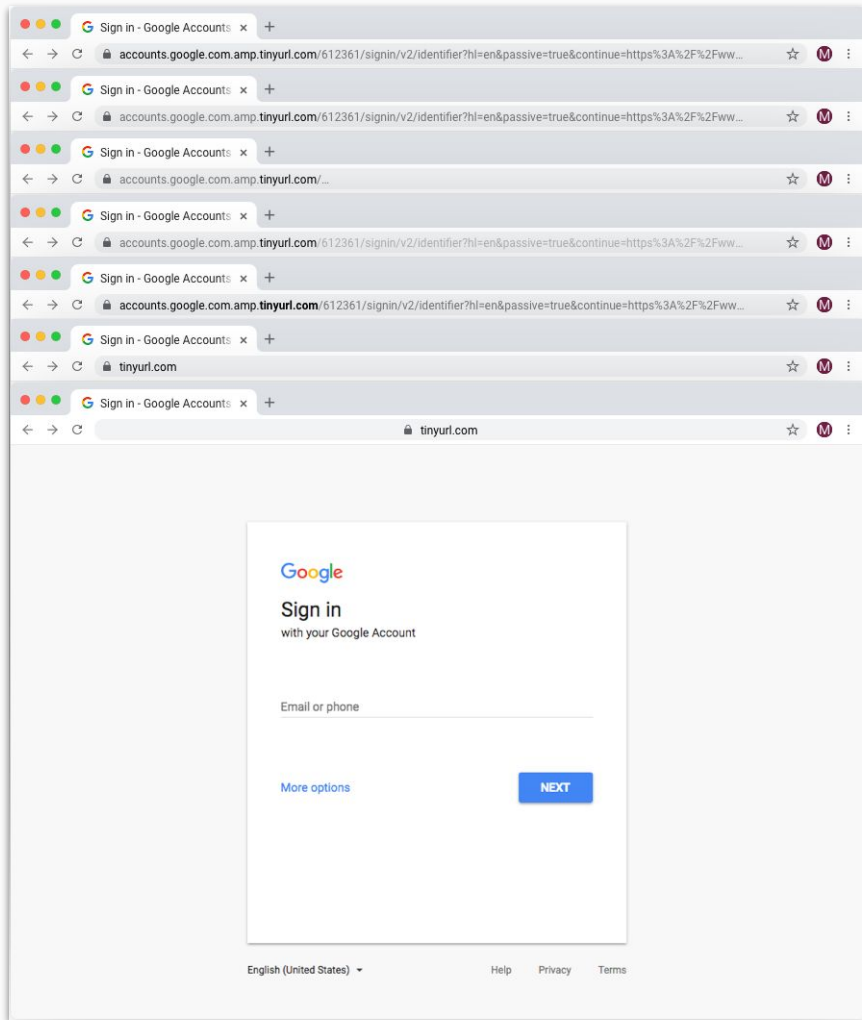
Sign in - Google Accounts × +
accounts.google.com.amp.tinyurl.com/612361/signin/v2/identifier?hl=en&passive=true&continue=https%3A%2F%2Fww...
M

Sign in - Google Accounts × +
accounts.google.com.amp.tinyurl.com/612361/signin/v2/identifier?hl=en&passive=true&continue=https%3A%2F%2Fww...
M

Sign in - Google Accounts × +
accounts.google.com.amp.tinyurl.com/...
M

Sign in - Google Accounts × +
accounts.google.com.amp.tinyurl.com/612361/signin/v2/identifier?hl=en&passive=true&continue=https%3A%2F%2Fww...
M

Sign in - Google Accounts × +
accounts.google.com.amp.tinyurl.com/612361/signin/v2/identifier?hl=en&passive=true&continue=https%3A%2F%2Fww...
M

Sign in - Google Accounts × +
tinyurl.com
M

Sign in - Google Accounts × +
tinyurl.com
M

Google
Sign in
with your Google Account

Email or phone

More options
NEXT

English (United States)
Help Privacy Terms